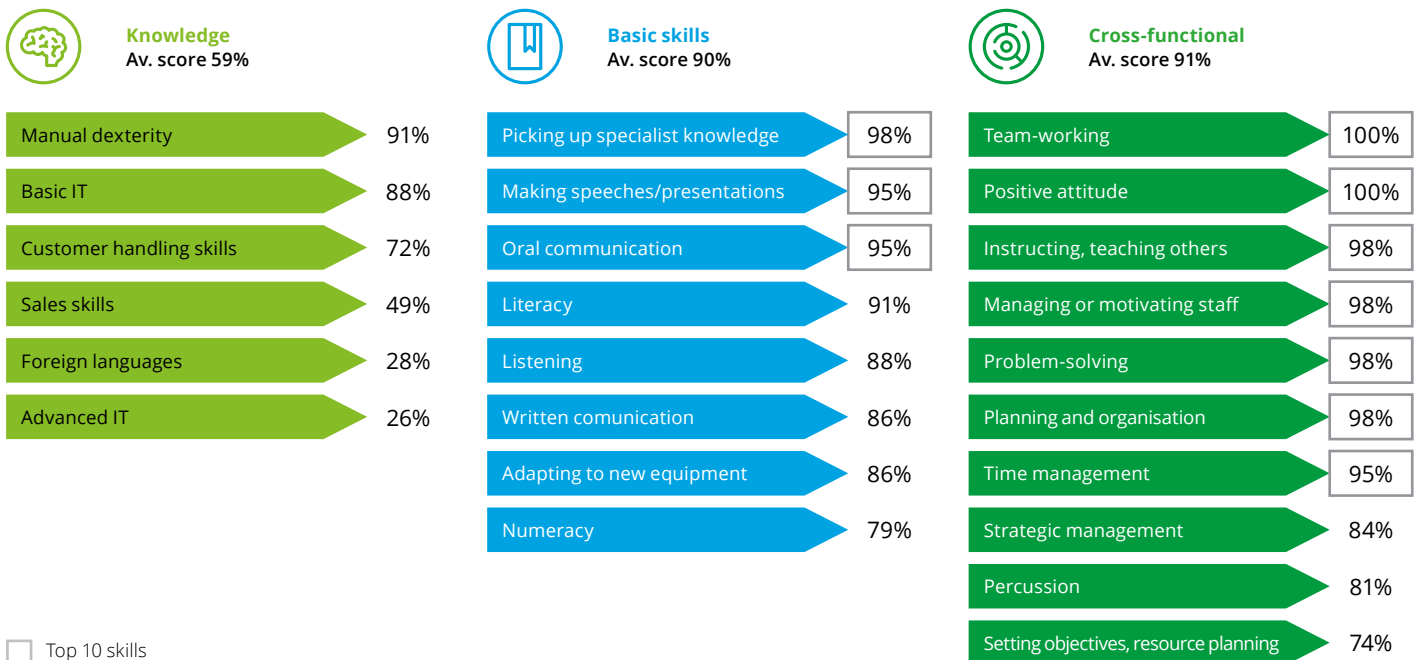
Knowledge
Av. score 59%

Manual dexterity 91%
Basic IT 88%
Customer handling skills 72%
Sales skills 49%
Foreign languages 28%
Advanced IT 26%

Basic skills
Av. score 90%

Picking up specialist knowledge 98%
Making speeches/presentations 95%
Oral communication 95%
Literacy 91%
Listening 88%
Written comunication 86%
Adapting to new equipment 86%
Numeracy 79%

Cross-functional
Av. score 91%

Team-working 100%
Positive attitude 100%
Instructing, teaching others 98%
Managing or motivating staff 98%
Problem-solving 98%
Planning and organisation 98%
Time management 95%
Strategic management 84%
Percussion 81%
Setting objectives, resource planning 74%

Top 10 skills